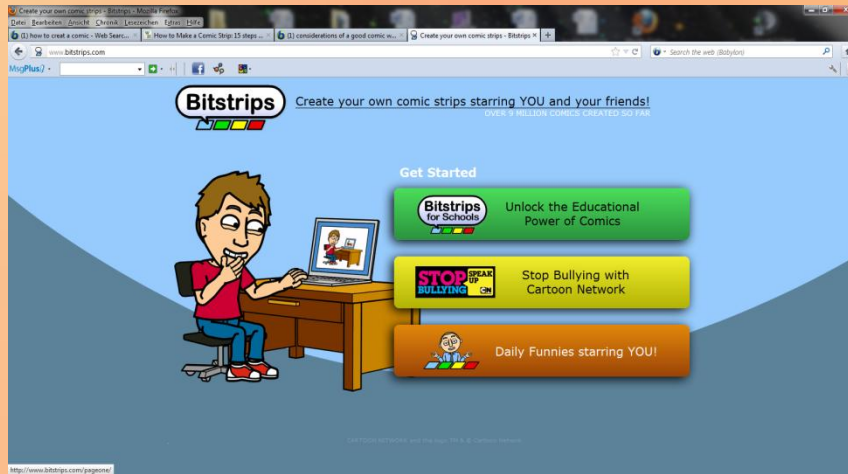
Create your own comic strips - Bitstrips - Mozilla Firefox

Datei Bearbeiten Ansicht Chronik Lesezeichen Extras Hilfe

(1) how to creat a comic - Web Sear... | How to Make a Comic Strip: 15 steps ... | (1) considerations of a good comic w... | Create your own comic strips - Bitstrips | +

www.bitstrips.com

Search the web (Babylon)

MegPlus:)

Bitstrips

Create your own comic strips starring YOU and your friends!

OVER 9 MILLION COMICS CREATED SO FAR

Get Started

Bitstrips for Schools

Unlock the Educational Power of Comics

STOP BULLYING SPEAK UP CN

Stop Bullying with Cartoon Network

Daily Funnies starring YOU!

CARTOON NETWORK and the logo TM & © Cartoon Network

http://www.bitstrips.com/pageone/